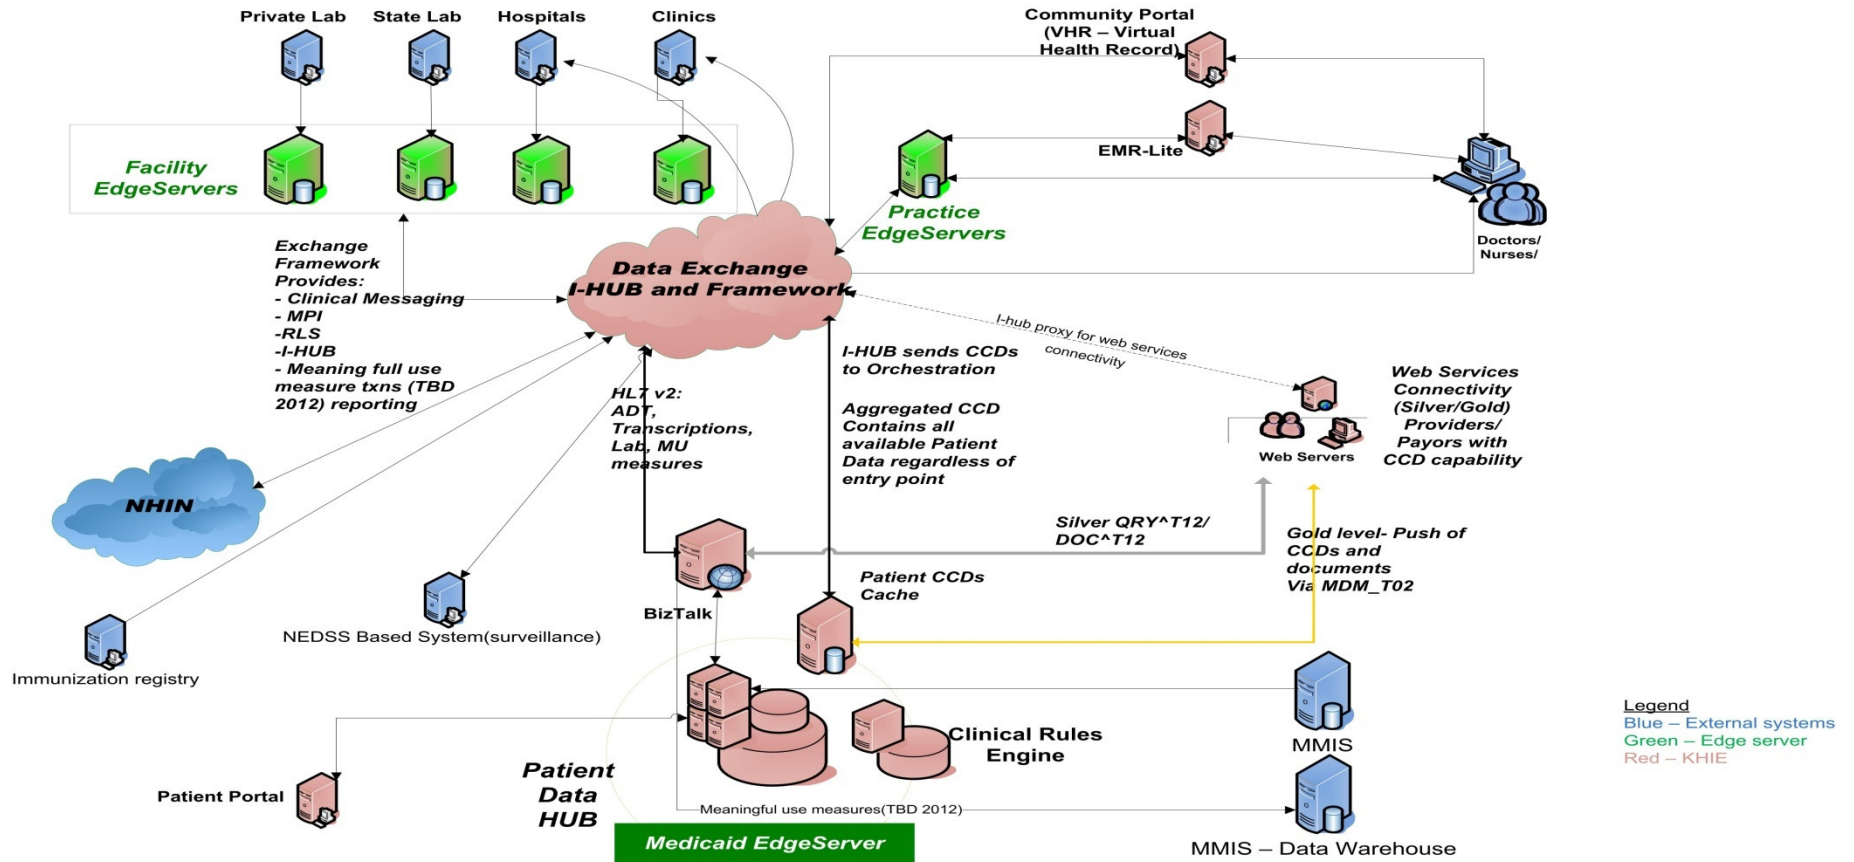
Private Lab

State Lab

Hospitals

Clinics

Community Portal (VHR – Virtual Health Record)

EMR-Lite

Facility EdgeServers

Practice EdgeServers

Doctors/ Nurses/

Exchange Framework Provides:
- Clinical Messaging
- MPI
-RLS
-I-HUB
- Meaning full use measure txns (TBD 2012) reporting

Data Exchange I-HUB and Framework

I-hub proxy for web services connectivity

I-HUB sends CCDs to Orchestration

Aggregated CCD Contains all available Patient Data regardless of entry point

HL7 v2: ADT, Transcriptions, Lab, MU measures

Web Services Connectivity (Silver/Gold) Providers/ Payors with CCD capability

Web Servers

NHIN

Silver QRY^T12/ DOC^T12

Gold level- Push of CCDs and documents Via MDM_T02

BizTalk

Patient CCDs Cache

NEDSS Based System(surveillance)

Immunization registry

Clinical Rules Engine

MMIS

Legend
Blue – External systems
Green – Edge server
Red – KHIE

Patient Portal

Patient Data HUB

Meaningful use measures(TBD 2012)

Medicaid EdgeServer

MMIS – Data Warehouse